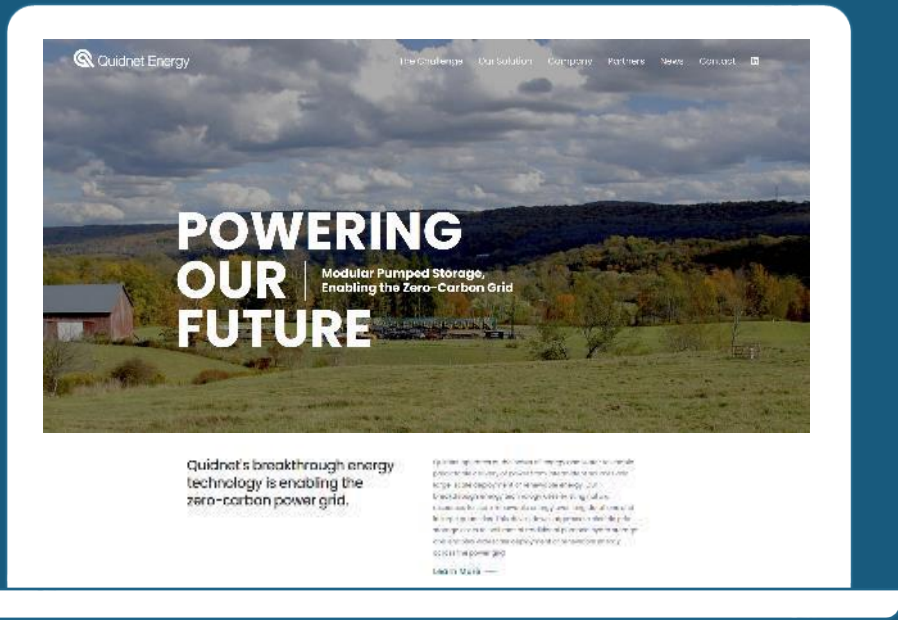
Quidnet Energy

The Challenge Our Solution Company Partners News Contact

POWERING OUR FUTURE

Modular Pumped Storage, Enabling the Zero-Carbon Grid

Quidnet's breakthrough energy technology is enabling the zero-carbon power grid.

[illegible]

Learn More